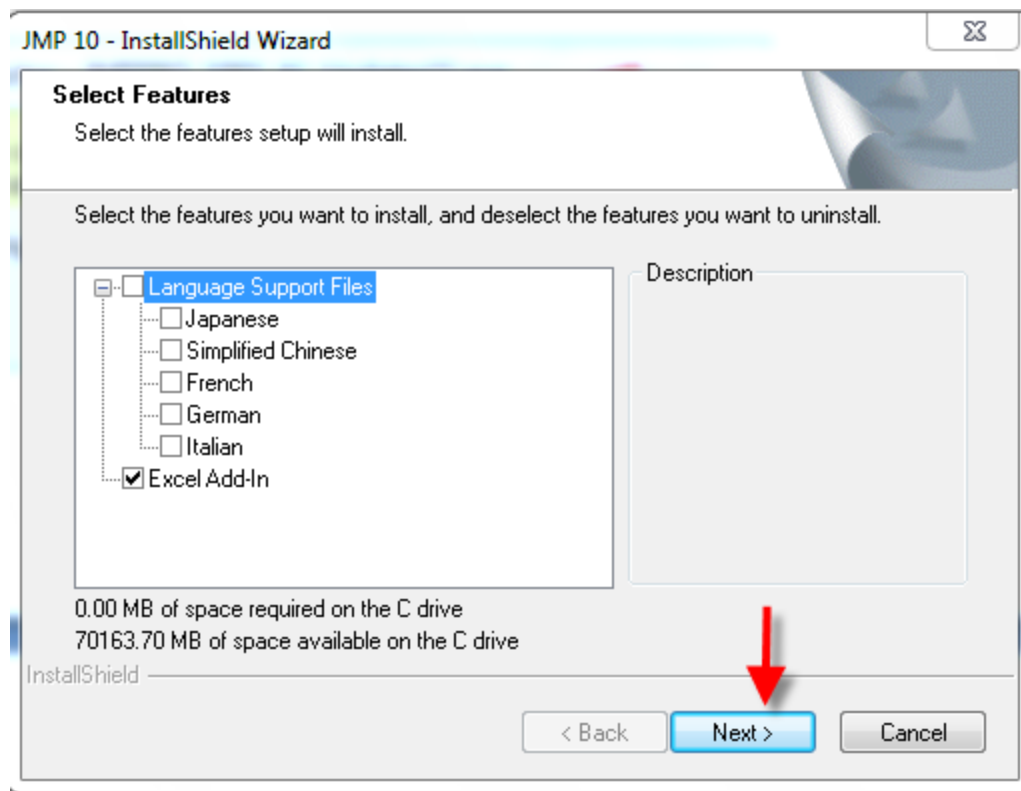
JMP 10 - InstallShield Wizard

Select Features

Select the features setup will install.

Select the features you want to install, and deselect the features you want to uninstall.

Language Support Files
Japanese
Simplified Chinese
French
German
Italian
Excel Add-In

Description

0.00 MB of space required on the C drive
70163.70 MB of space available on the C drive

InstallShield

< Back
Next >
Cancel